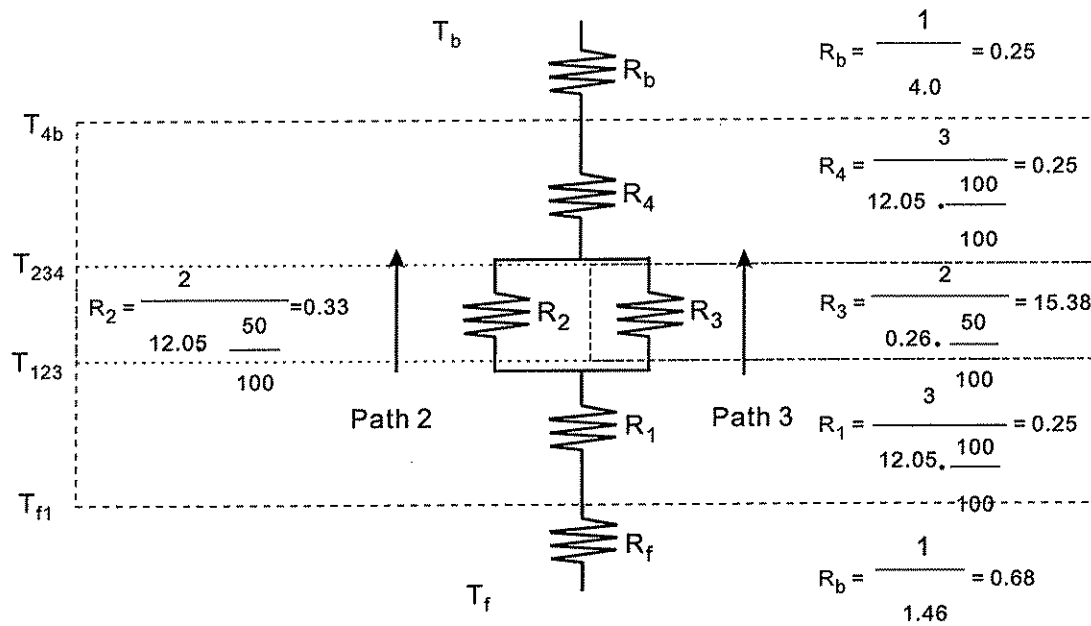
$T_b$

$R_b$

$R_b = \frac{1}{4.0} = 0.25$

$T_{4b}$

$R_4$

$R_4 = \frac{3}{12.05 \cdot \frac{100}{100}} = 0.25$

$T_{234}$

$R_2 = \frac{2}{12.05 \frac{50}{100}} = 0.33$

$R_2$

$R_3$

$R_3 = \frac{2}{0.26 \cdot \frac{50}{100}} = 15.38$

$T_{123}$

Path 2

$R_1$

Path 3

$R_1 = \frac{3}{12.05 \cdot \frac{100}{100}} = 0.25$

$T_{f1}$

$R_f$

$R_b = \frac{1}{1.46} = 0.68$

$T_f$